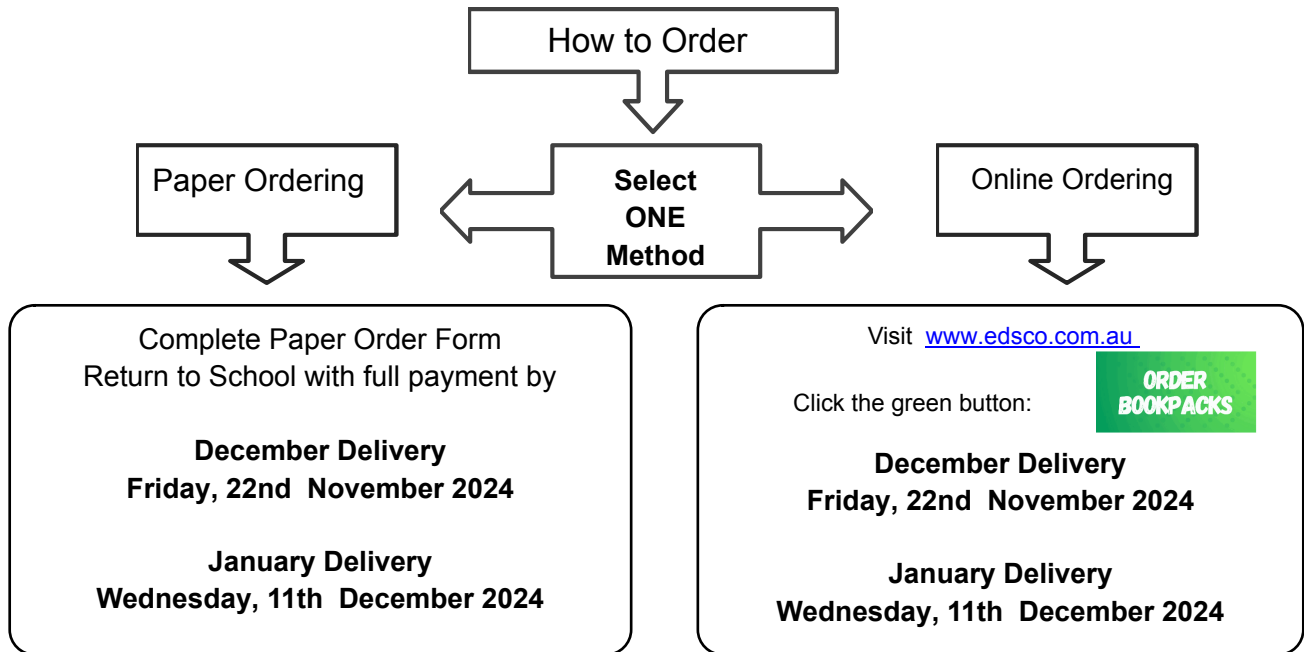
How to Order

Paper Ordering

Select ONE Method

Online Ordering

Complete Paper Order Form
Return to School with full payment by

**December Delivery**
**Friday, 22nd November 2024**

**January Delivery**
**Wednesday, 11th December 2024**

Visit www.edsco.com.au

Click the green button:

ORDER BOOKPACKS

**December Delivery**
**Friday, 22nd November 2024**

**January Delivery**
**Wednesday, 11th December 2024**